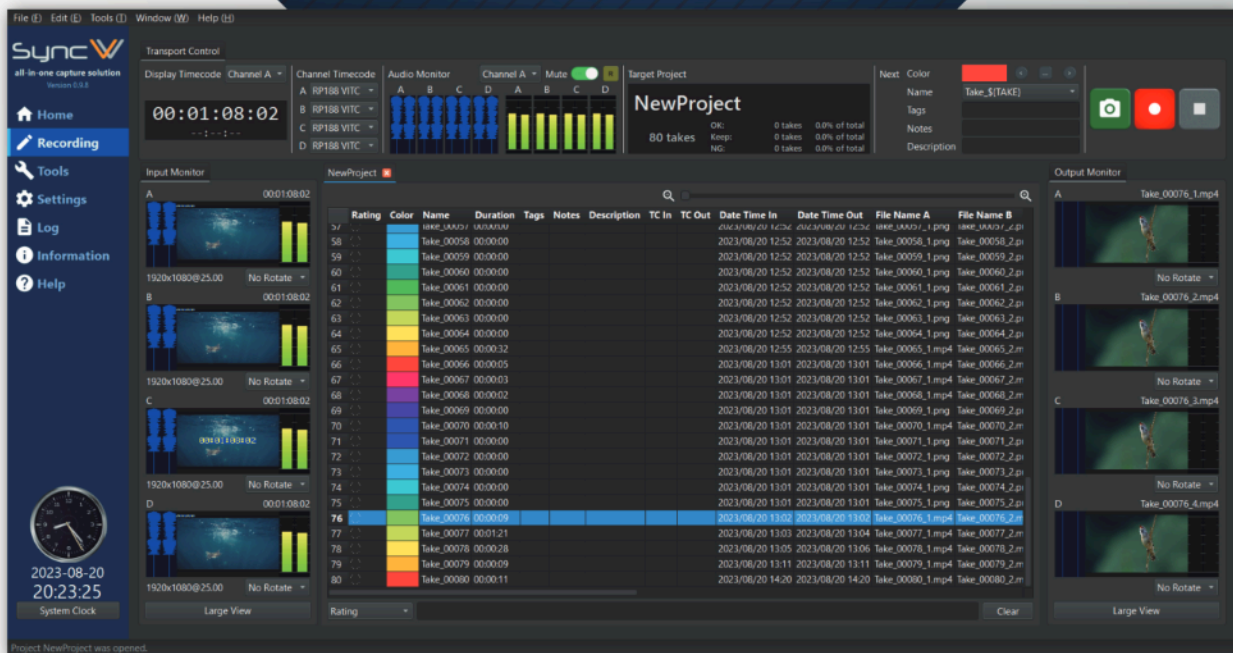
File (F) Edit (E) Tools (T) Window (W) Help (H)

SyncW
all-in-one capture solution
Version 0.9.8

Home
Recording
Tools
Settings
Log
Information
Help

Transport Control

Display Timecode Channel A
00:01:08:02
--:--:--

Channel Timecode
A RP188 VITC
B RP188 VITC
C RP188 VITC
D RP188 VITC

Audio Monitor
Channel A
Mute
A B C D
A B C D

Target Project
NewProject
80 takes
OK: 0 takes 0.0% of total
Keep: 0 takes 0.0% of total
NG: 0 takes 0.0% of total

Next Color
Name Take_$(TAKE)
Tags
Notes
Description

Input Monitor
A 00:01:08:02
1920x1080@25.00 No Rotate
B 00:01:08:02
1920x1080@25.00 No Rotate
C 00:01:08:02
00:01:08:02
1920x1080@25.00 No Rotate
D 00:01:08:02
1920x1080@25.00 No Rotate
Large View

NewProject

| | Rating | Color | Name | Duration | Tags | Notes | Description | TC In | TC Out | Date Time In | Date Time Out | File Name A | File Name B |
|---|---|---|---|---|---|---|---|---|---|---|---|---|---|
| 57 | | | Take_00057 | 00:00:00 | | | | | | 2023/08/20 12:52 | 2023/08/20 12:52 | Take_00057_1.png | Take_00057_2.p |
| 58 | | | Take_00058 | 00:00:00 | | | | | | 2023/08/20 12:52 | 2023/08/20 12:52 | Take_00058_1.png | Take_00058_2.p |
| 59 | | | Take_00059 | 00:00:00 | | | | | | 2023/08/20 12:52 | 2023/08/20 12:52 | Take_00059_1.png | Take_00059_2.p |
| 60 | | | Take_00060 | 00:00:00 | | | | | | 2023/08/20 12:52 | 2023/08/20 12:52 | Take_00060_1.png | Take_00060_2.p |
| 61 | | | Take_00061 | 00:00:00 | | | | | | 2023/08/20 12:52 | 2023/08/20 12:52 | Take_00061_1.png | Take_00061_2.p |
| 62 | | | Take_00062 | 00:00:00 | | | | | | 2023/08/20 12:52 | 2023/08/20 12:52 | Take_00062_1.png | Take_00062_2.p |
| 63 | | | Take_00063 | 00:00:00 | | | | | | 2023/08/20 12:52 | 2023/08/20 12:52 | Take_00063_1.png | Take_00063_2.p |
| 64 | | | Take_00064 | 00:00:00 | | | | | | 2023/08/20 12:52 | 2023/08/20 12:52 | Take_00064_1.png | Take_00064_2.p |
| 65 | | | Take_00065 | 00:00:32 | | | | | | 2023/08/20 12:55 | 2023/08/20 12:55 | Take_00065_1.mp4 | Take_00065_2.m |
| 66 | | | Take_00066 | 00:00:05 | | | | | | 2023/08/20 13:01 | 2023/08/20 13:01 | Take_00066_1.mp4 | Take_00066_2.m |
| 67 | | | Take_00067 | 00:00:03 | | | | | | 2023/08/20 13:01 | 2023/08/20 13:01 | Take_00067_1.mp4 | Take_00067_2.m |
| 68 | | | Take_00068 | 00:00:02 | | | | | | 2023/08/20 13:01 | 2023/08/20 13:01 | Take_00068_1.mp4 | Take_00068_2.m |
| 69 | | | Take_00069 | 00:00:00 | | | | | | 2023/08/20 13:01 | 2023/08/20 13:01 | Take_00069_1.mp4 | Take_00069_2.m |
| 70 | | | Take_00070 | 00:00:10 | | | | | | 2023/08/20 13:01 | 2023/08/20 13:01 | Take_00070_1.mp4 | Take_00070_2.m |
| 71 | | | Take_00071 | 00:00:00 | | | | | | 2023/08/20 13:01 | 2023/08/20 13:01 | Take_00071_1.mp4 | Take_00071_2.m |
| 72 | | | Take_00072 | 00:00:00 | | | | | | 2023/08/20 13:01 | 2023/08/20 13:01 | Take_00072_1.mp4 | Take_00072_2.m |
| 73 | | | Take_00073 | 00:00:00 | | | | | | 2023/08/20 13:01 | 2023/08/20 13:01 | Take_00073_1.mp4 | Take_00073_2.m |
| 74 | | | Take_00074 | 00:00:00 | | | | | | 2023/08/20 13:01 | 2023/08/20 13:01 | Take_00074_1.mp4 | Take_00074_2.m |
| 75 | | | Take_00075 | 00:00:00 | | | | | | 2023/08/20 13:01 | 2023/08/20 13:01 | Take_00075_1.mp4 | Take_00075_2.m |
| 76 | | | Take_00076 | 00:00:09 | | | | | | 2023/08/20 13:02 | 2023/08/20 13:02 | Take_00076_1.mp4 | Take_00076_2.m |
| 77 | | | Take_00077 | 00:01:21 | | | | | | 2023/08/20 13:03 | 2023/08/20 13:04 | Take_00077_1.mp4 | Take_00077_2.m |
| 78 | | | Take_00078 | 00:00:28 | | | | | | 2023/08/20 13:05 | 2023/08/20 13:06 | Take_00078_1.mp4 | Take_00078_2.m |
| 79 | | | Take_00079 | 00:00:09 | | | | | | 2023/08/20 13:11 | 2023/08/20 13:11 | Take_00079_1.mp4 | Take_00079_2.m |
| 80 | | | Take_00080 | 00:00:11 | | | | | | 2023/08/20 14:20 | 2023/08/20 14:20 | Take_00080_1.mp4 | Take_00080_2.m |

Rating
Clear

Output Monitor
A Take_00076_1.mp4
No Rotate
B Take_00076_2.mp4
No Rotate
C Take_00076_3.mp4
No Rotate
D Take_00076_4.mp4
No Rotate
Large View

2023-08-20
20:23:25
System Clock

Project NewProject was opened.